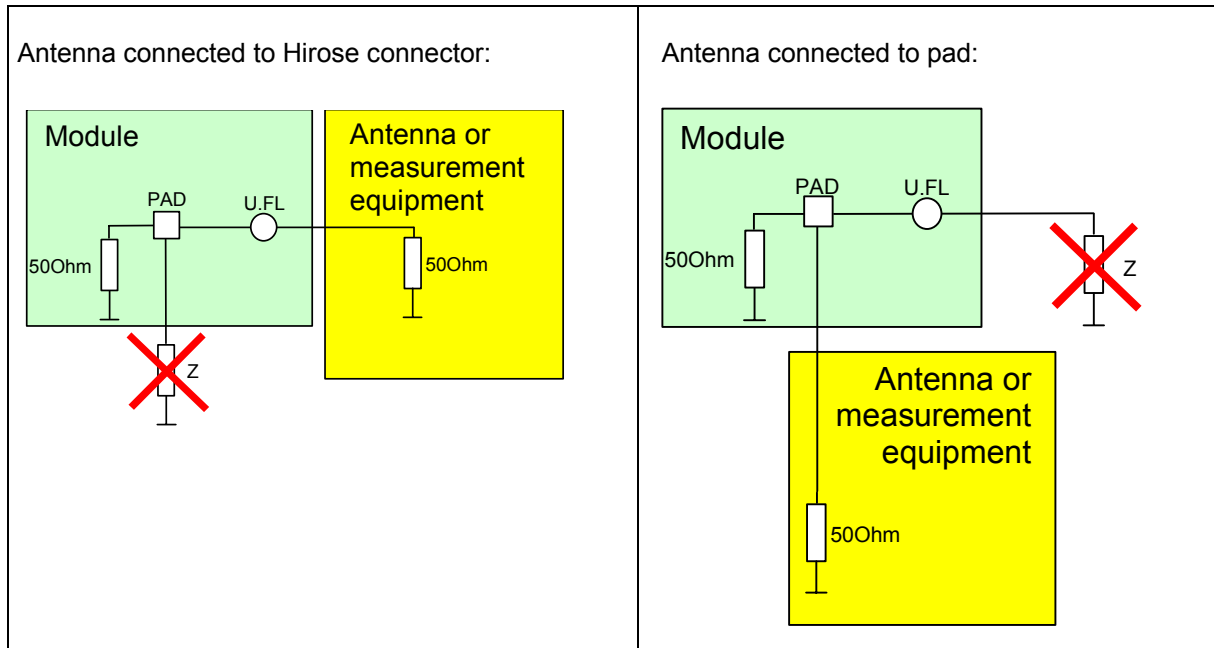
| Antenna connected to Hirose connector: | Antenna connected to pad: |
|---|---|
| Module<br>PAD<br>U.FL<br>50Ohm<br>Z<br>Antenna or measurement equipment<br>50Ohm | Module<br>PAD<br>U.FL<br>50Ohm<br>Z<br>Antenna or measurement equipment<br>50Ohm |